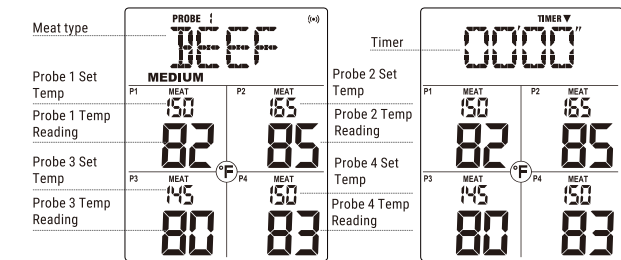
Meat type

PROBE 1

BEEF

MEDIUM

Probe 1 Set Temp

P1 MEAT 150

Probe 1 Temp Reading

82

P2 MEAT 165

85

Probe 3 Set Temp

P3 MEAT 145

Probe 3 Temp Reading

80

°F

P4 MEAT 150

83

Timer

Probe 2 Set Temp

Probe 2 Temp Reading

Probe 4 Set Temp

Probe 4 Temp Reading

TIMER ▼

00'00"

P1 MEAT 150

82

P2 MEAT 165

85

P3 MEAT 145

80

°F

P4 MEAT 150

83